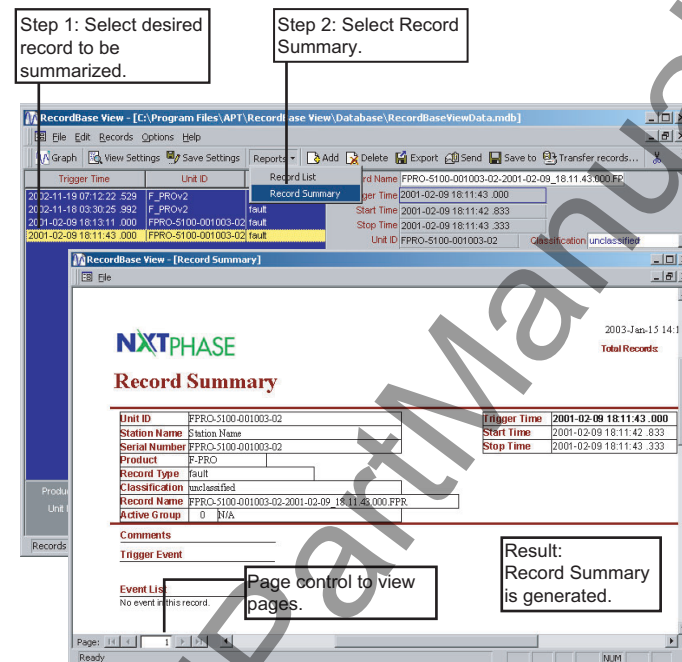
Step 1: Select desired record to be summarized.

Step 2: Select Record Summary.

RecordBase View - [C:\Program Files\APT\RecordBase View\Database\RecordBaseViewData.mdb]

File Edit Records Options Help

Graph View Settings Save Settings Reports Add Delete Export Send Save to Transfer records...

Record List
Record Summary

| Trigger Time | Unit ID | |
|---|---|---|
| 2002-11-19 07:12:22 .529 | F_PROv2 | |
| 2002-11-18 03:30:25 .992 | F_PROv2 | fault |
| 2001-02-09 18:13:11 .000 | FPRO-5100-001003-02 | fault |
| 2001-02-09 18:11:43 .000 | FPRO-5100-001003-02 | fault |

Record Name FPRO-5100-001003-02-2001-02-09_18.11.43.000.FP
Trigger Time 2001-02-09 18:11:43 .000
Start Time 2001-02-09 18:11:42 .833
Stop Time 2001-02-09 18:11:43 .333
Unit ID FPRO-5100-001003-02 Classification unclassified

Produ
Unit I
Records

RecordBase View - [Record Summary]
File

NXTPHASE

2003-Jan-15 14:1
Total Records:

Record Summary

| Unit ID | FPRO-5100-001003-02 |
|---|---|
| Station Name | Station Name |
| Serial Number | FPRO-5100-001003-02 |
| Product | F-PRO |
| Record Type | fault |
| Classification | unclassified |
| Record Name | FPRO-5100-001003-02-2001-02-09_18.11.43.000.FPR |
| Active Group | 0 N/A |

| Trigger Time | 2001-02-09 18:11:43 .000 |
|---|---|
| Start Time | 2001-02-09 18:11:42 .833 |
| Stop Time | 2001-02-09 18:11:43 .333 |

Comments

Trigger Event

Event List
No event in this record.

Result: Record Summary is generated.

Page control to view pages.

Page: 1

Ready NUM